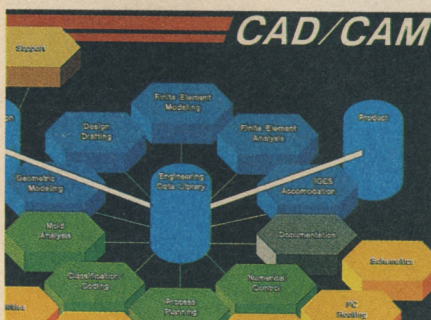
CAD/CAM

Support

Finite Element Modeling

Design Drafting

Finite Element Analysis

Product

Geometric Modeling

Engineering Data Library

IGES Accomodation

Documentation

Mold Analysis

Schematics

Classification Coding

Numerical Control

Process Planning

PC Routing